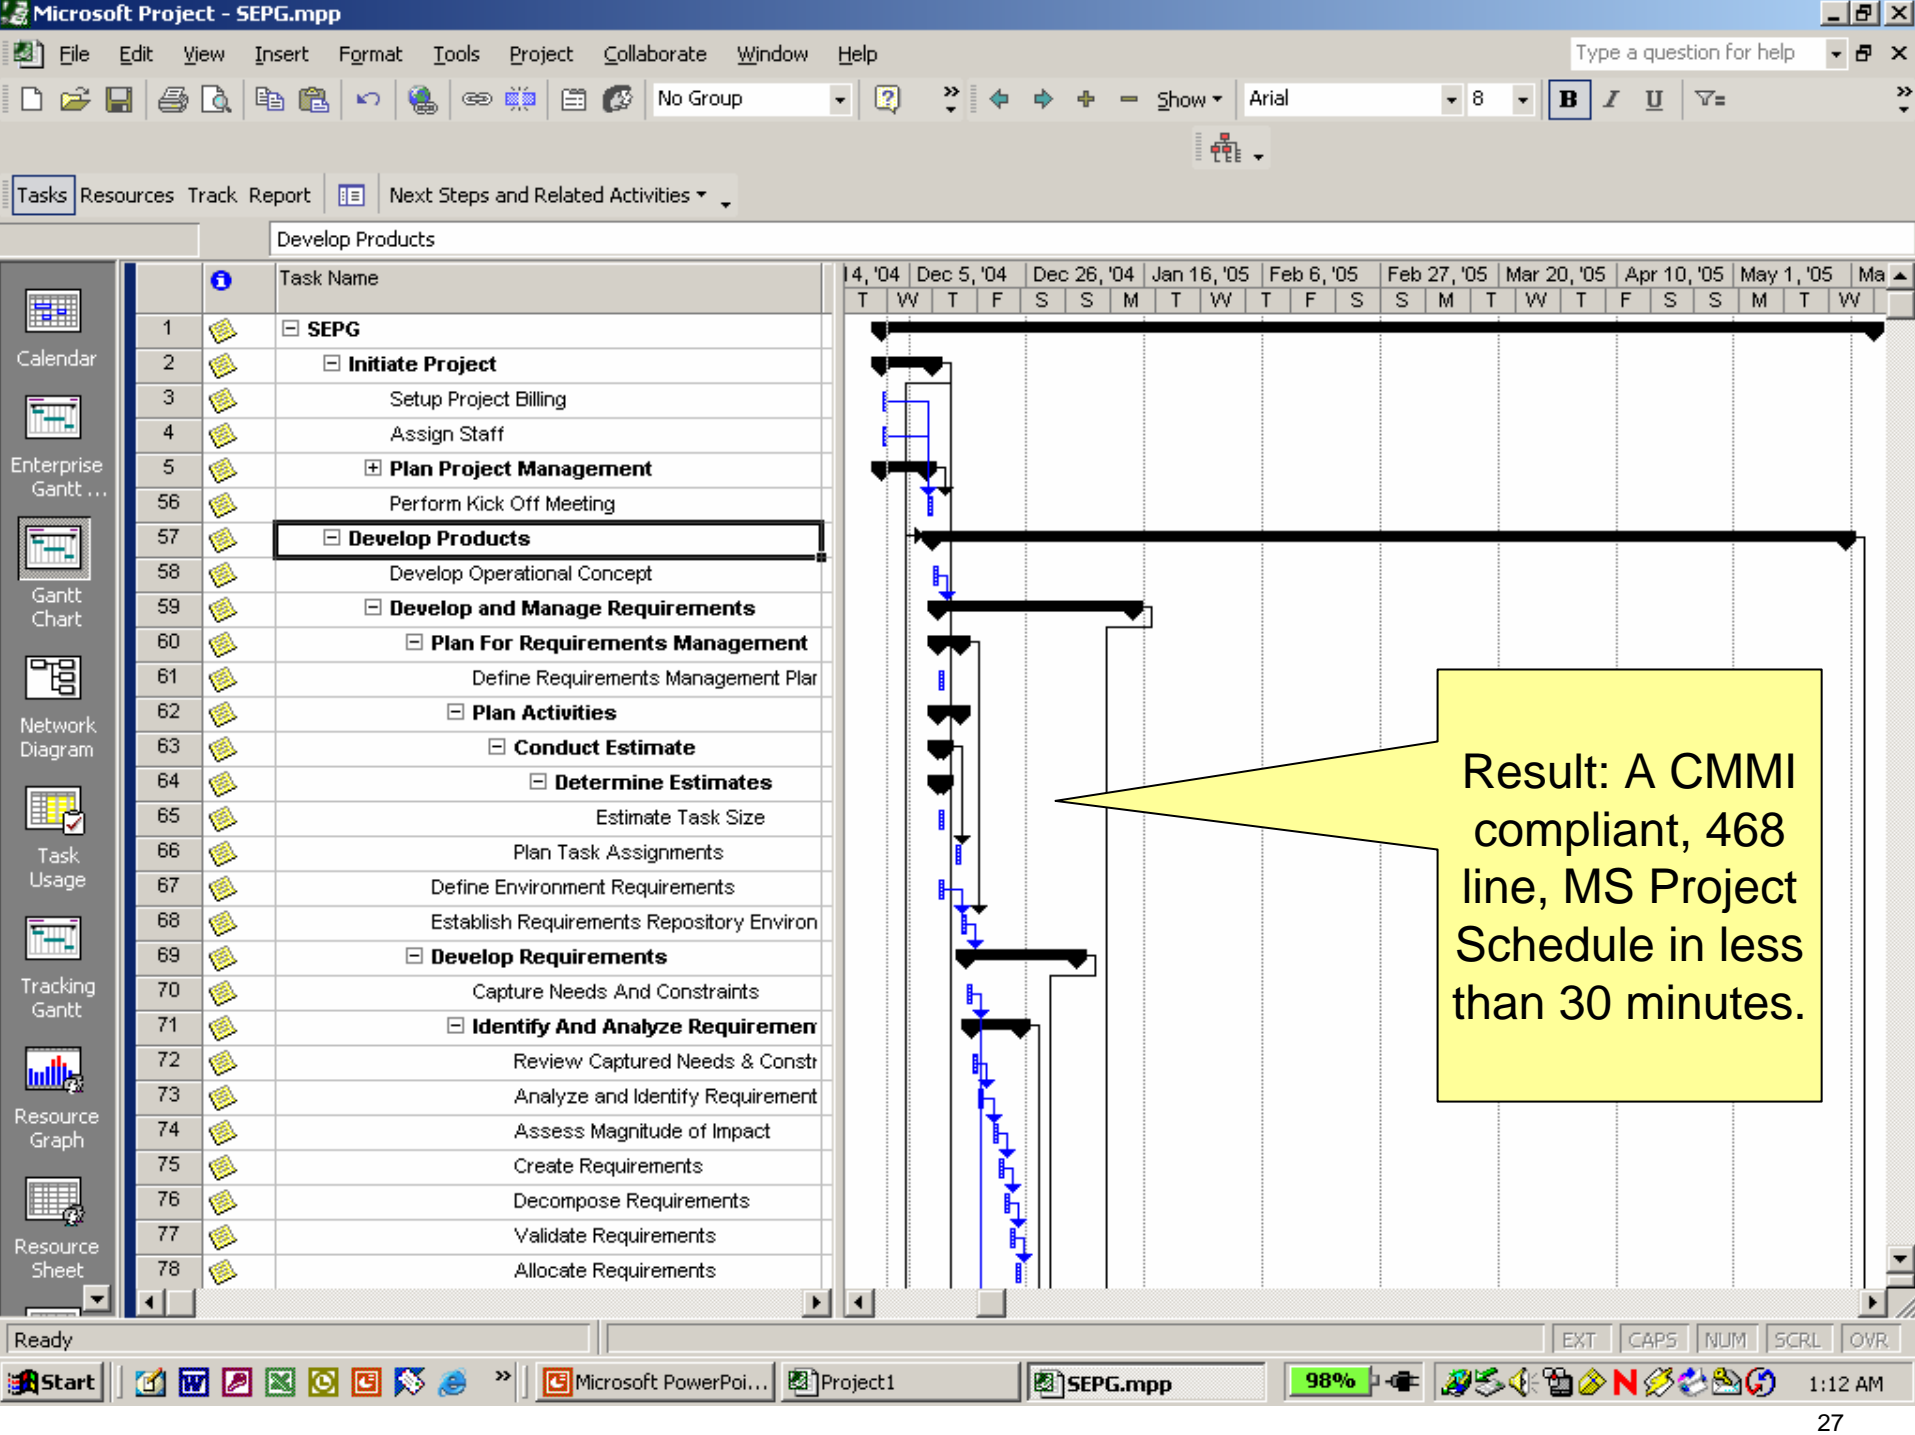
Microsoft Project - SEPG.mpp

File Edit View Insert Format Tools Project Collaborate Window Help

Type a question for help

No Group

Show

Arial

8

B I U

Tasks Resources Track Report

Next Steps and Related Activities

Develop Products

Calendar

Enterprise Gantt ...

Gantt Chart

Network Diagram

Task Usage

Tracking Gantt

Resource Graph

Resource Sheet

| | | Task Name |
|---|---|---|
| 1 | | SEPG |
| 2 | | Initiate Project |
| 3 | | Setup Project Billing |
| 4 | | Assign Staff |
| 5 | | Plan Project Management |
| 56 | | Perform Kick Off Meeting |
| 57 | | Develop Products |
| 58 | | Develop Operational Concept |
| 59 | | Develop and Manage Requirements |
| 60 | | Plan For Requirements Management |
| 61 | | Define Requirements Management Plar |
| 62 | | Plan Activities |
| 63 | | Conduct Estimate |
| 64 | | Determine Estimates |
| 65 | | Estimate Task Size |
| 66 | | Plan Task Assignments |
| 67 | | Define Environment Requirements |
| 68 | | Establish Requirements Repository Environ |
| 69 | | Develop Requirements |
| 70 | | Capture Needs And Constraints |
| 71 | | Identify And Analyze Requiremen |
| 72 | | Review Captured Needs & Constr |
| 73 | | Analyze and Identify Requirement |
| 74 | | Assess Magnitude of Impact |
| 75 | | Create Requirements |
| 76 | | Decompose Requirements |
| 77 | | Validate Requirements |
| 78 | | Allocate Requirements |

14, '04 | Dec 5, '04 | Dec 26, '04 | Jan 16, '05 | Feb 6, '05 | Feb 27, '05 | Mar 20, '05 | Apr 10, '05 | May 1, '05 | Ma

T W T F S S M T W T F S S M T W T F S S M T W

Result: A CMMI compliant, 468 line, MS Project Schedule in less than 30 minutes.

Ready

EXT CAPS NUM SCRL OVR

Start

Microsoft PowerPoi... Project1 SEPG.mpp 98% 1:12 AM

27